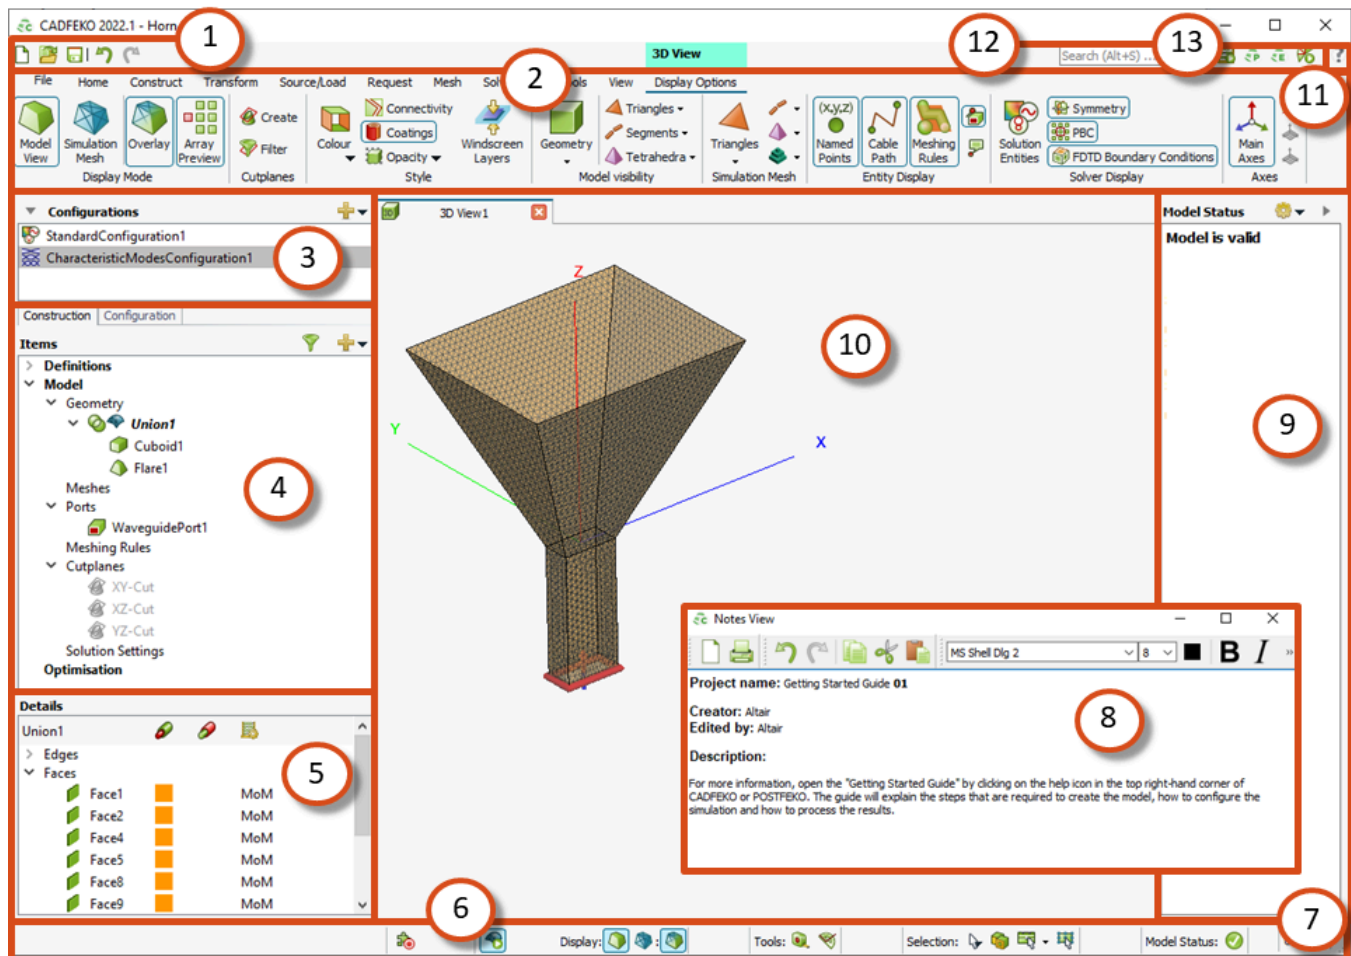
CADFEKO 2022.1 - Horn

1

3D View

12

13

Search (Alt+S)

File Home Construct Transform Source/Load Request Mesh Sol 2 ols View Display Options

11

Model View Simulation Mesh Overlay Array Preview

Display Mode

Create Filter

Cutplanes

Colour

Connectivity Coatings Opacity

Style

Windscreen Layers

Geometry

Triangles Segments Tetrahedra

Model visibility

Triangles

Simulation Mesh

(x,y,z) Named Points Cable Path Meshing Rules

Entity Display

Solution Entities

Symmetry PBC FDTD Boundary Conditions

Solver Display

Main Axes

Axes

Configurations

StandardConfiguration1
CharacteristicModesConfiguration1

3

Construction Configuration

Items

Definitions
Model
Geometry
Union1
Cuboid1
Flare1
Meshes
Ports
WaveguidePort1
Meshing Rules
Cutplanes
XY-Cut
XZ-Cut
YZ-Cut
Solution Settings
Optimisation

4

Details

Union1

Edges
Faces

| Face1 | MoM |
|---|---|
| Face2 | MoM |
| Face4 | MoM |
| Face5 | MoM |
| Face8 | MoM |
| Face9 | MoM |

5

3D View1

Z

Y

X

10

Model Status

Model is valid

9

Notes View

MS Shell Dlg 2 8

B I

Project name: Getting Started Guide 01

Creator: Altair
Edited by: Altair

Description:

For more information, open the "Getting Started Guide" by clicking on the help icon in the top right-hand corner of CADFEKO or POSTFEKO. The guide will explain the steps that are required to create the model, how to configure the simulation and how to process the results.

8

6

7

Display: Tools: Selection: Model Status: